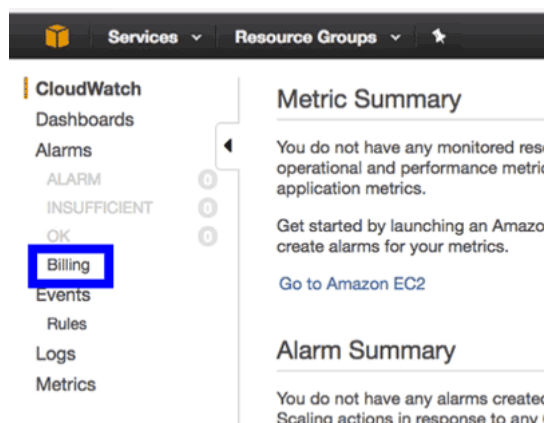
Services ⌄ Resource Groups ⌄

CloudWatch
Dashboards
Alarms
ALARM 0
INSUFFICIENT 0
OK 0
Billing
Events
Rules
Logs
Metrics

Metric Summary

You do not have any monitored rese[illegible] operational and performance metric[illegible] application metrics.

Get started by launching an Amazo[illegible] create alarms for your metrics.

Go to Amazon EC2

Alarm Summary

You do not have any alarms created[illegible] Scaling actions in response to any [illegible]